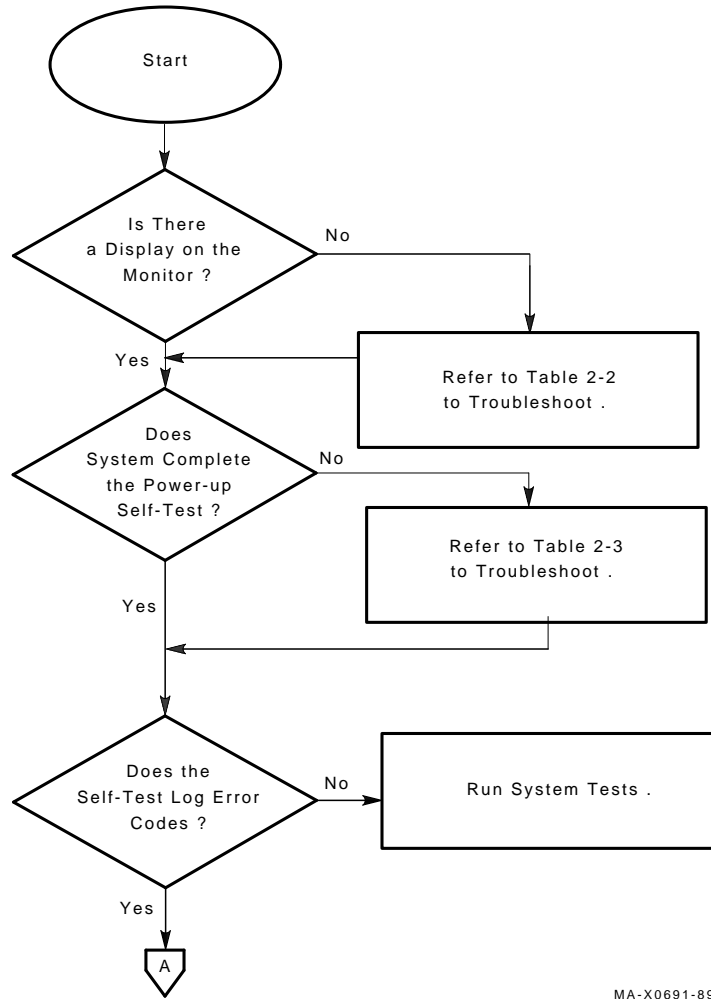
Start

Is There a Display on the Monitor ?

No

Refer to Table 2-2 to Troubleshoot .

Yes

Does System Complete the Power-up Self-Test ?

No

Refer to Table 2-3 to Troubleshoot .

Yes

Does the Self-Test Log Error Codes ?

No

Run System Tests .

Yes

A

MA-X0691-89